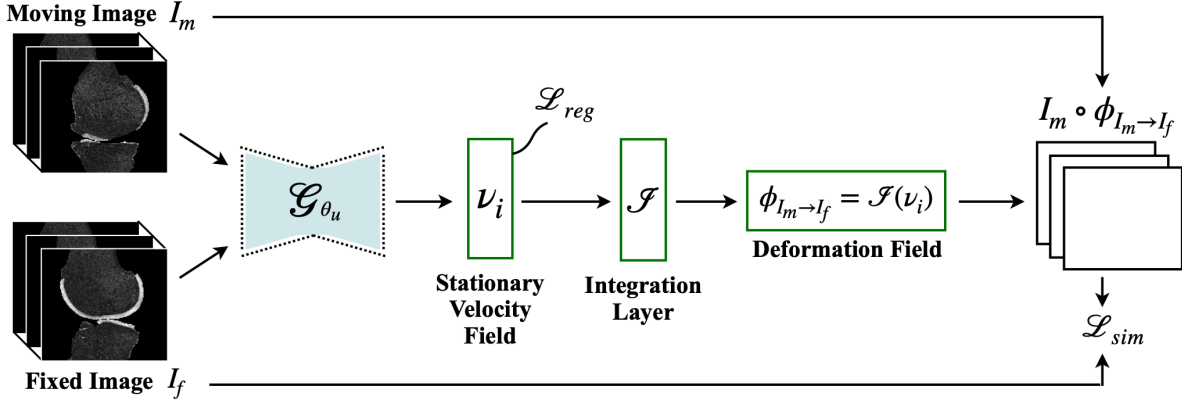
Moving Image $I_m$

$\mathcal{L}_{reg}$

$I_m \circ \phi_{I_m \to I_f}$

$\mathcal{G}_{\theta_u}$

$\nu_i$

$\mathcal{I}$

$\phi_{I_m \to I_f} = \mathcal{I}(\nu_i)$

Deformation Field

Stationary Velocity Field

Integration Layer

$\mathcal{L}_{sim}$

Fixed Image $I_f$